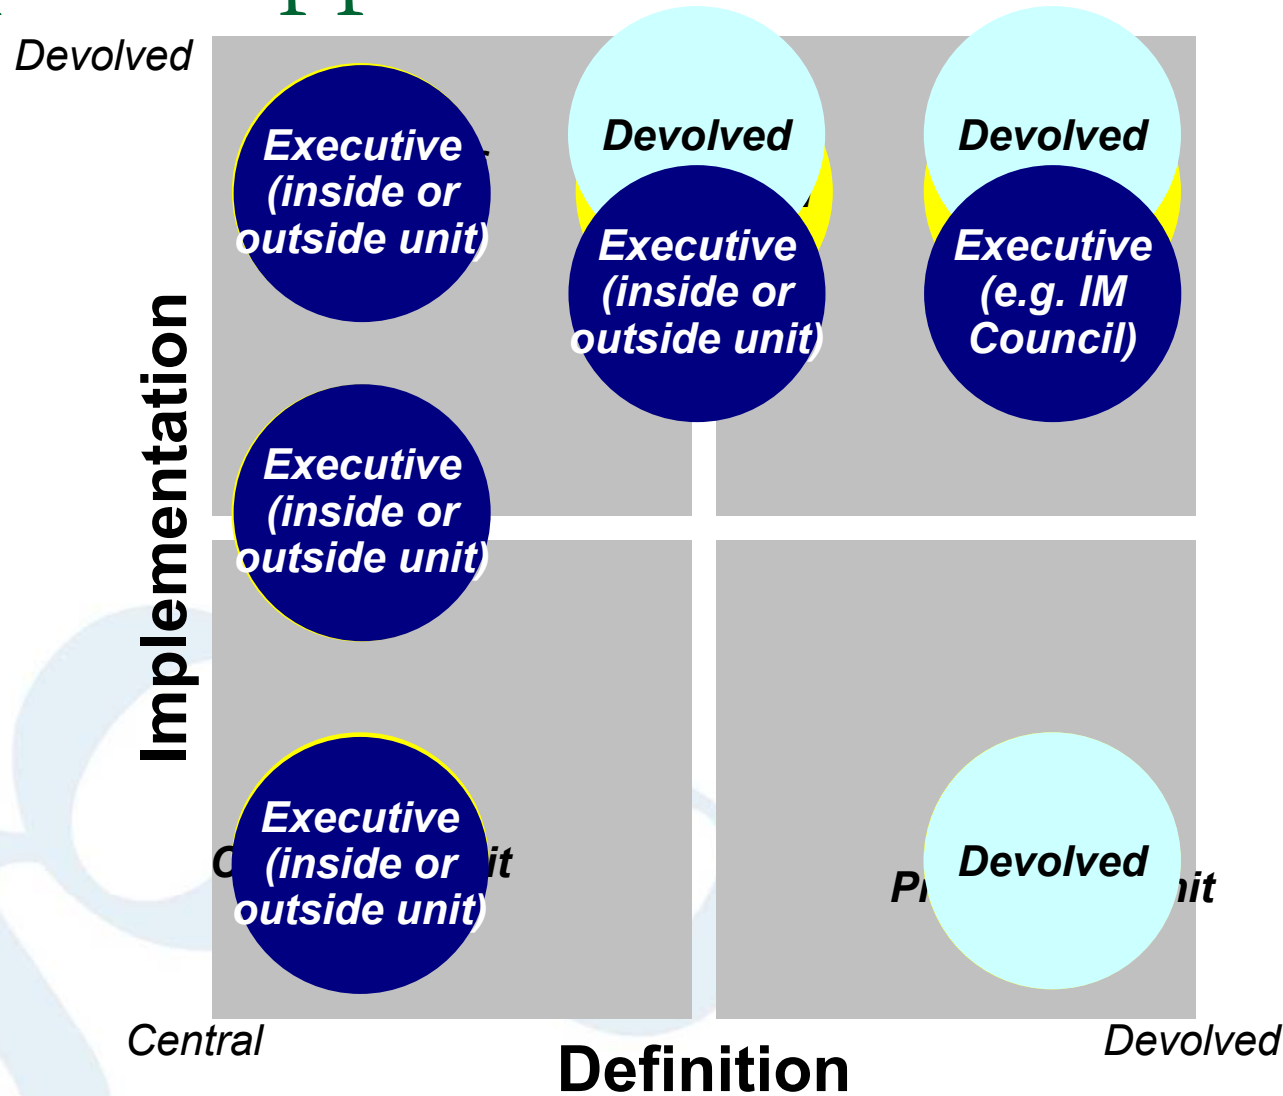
Devolved

Executive (inside or outside unit)

Devolved

Executive (inside or outside unit)

Devolved

Executive (e.g. IM Council)

Implementation

Executive (inside or outside unit)

Executive (inside or outside unit)

C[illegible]it

Devolved

P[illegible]it

Central

Definition

Devolved